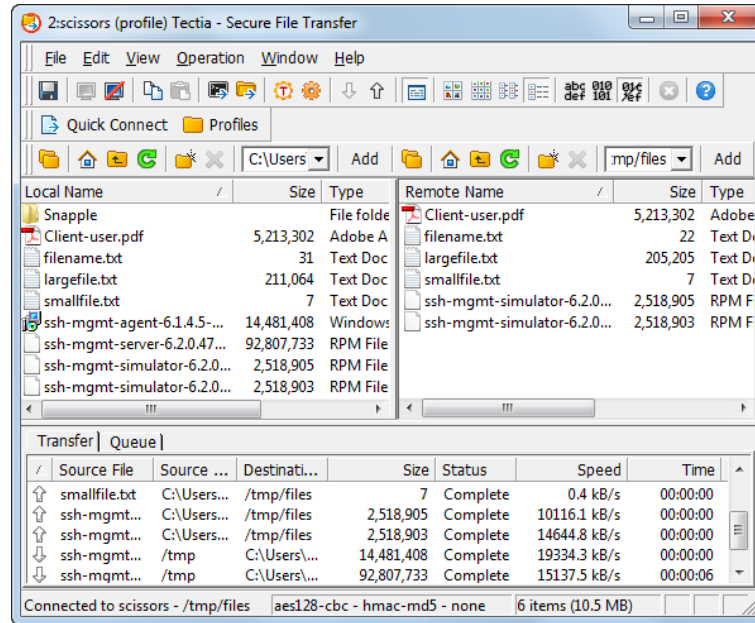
2:scissors (profile) Tectia - Secure File Transfer

File Edit View Operation Window Help

abc def 010 101

Quick Connect Profiles

C:\Users Add :mp/files Add

| Local Name | Size | Type |
|---|---|---|
| Snapple | | File folde |
| Client-user.pdf | 5,213,302 | Adobe A |
| filename.txt | 31 | Text Doc |
| largefile.txt | 211,064 | Text Doc |
| smallfile.txt | 7 | Text Doc |
| ssh-mgmt-agent-6.1.4.5-... | 14,481,408 | Windows |
| ssh-mgmt-server-6.2.0.47... | 92,807,733 | RPM File |
| ssh-mgmt-simulator-6.2.0... | 2,518,905 | RPM File |
| ssh-mgmt-simulator-6.2.0... | 2,518,903 | RPM File |

| Remote Name | Size | Type |
|---|---|---|
| Client-user.pdf | 5,213,302 | Adobe |
| filename.txt | 22 | Text Do |
| largefile.txt | 205,205 | Text Do |
| smallfile.txt | 7 | Text Do |
| ssh-mgmt-simulator-6.2.0... | 2,518,905 | RPM F |
| ssh-mgmt-simulator-6.2.0... | 2,518,903 | RPM F |

Transfer Queue

| Source File | Source ... | Destinati... | Size | Status | Speed | Time |
|---|---|---|---|---|---|---|
| smallfile.txt | C:\Users... | /tmp/files | 7 | Complete | 0.4 kB/s | 00:00:00 |
| ssh-mgmt... | C:\Users... | /tmp/files | 2,518,905 | Complete | 10116.1 kB/s | 00:00:00 |
| ssh-mgmt... | C:\Users... | /tmp/files | 2,518,903 | Complete | 14644.8 kB/s | 00:00:00 |
| ssh-mgmt... | /tmp | C:\Users\... | 14,481,408 | Complete | 19334.3 kB/s | 00:00:00 |
| ssh-mgmt... | /tmp | C:\Users\... | 92,807,733 | Complete | 15137.5 kB/s | 00:00:06 |

Connected to scissors - /tmp/files aes128-cbc - hmac-md5 - none 6 items (10.5 MB)